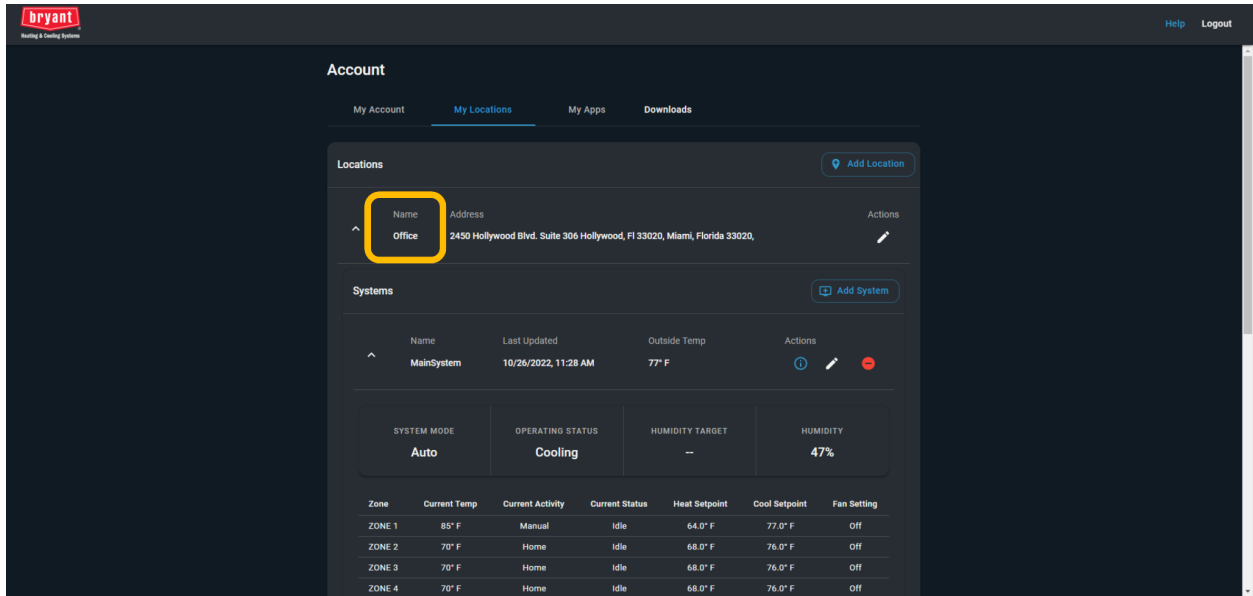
bryant
Heating & Cooling Systems

Help Logout

Account

My Account My Locations My Apps Downloads

Locations

Add Location

Name
Office

Address
2450 Hollywood Blvd. Suite 306 Hollywood, Fl 33020, Miami, Florida 33020,

Actions

Systems

Add System

Name
MainSystem

Last Updated
10/26/2022, 11:28 AM

Outside Temp
77° F

Actions

SYSTEM MODE
Auto

OPERATING STATUS
Cooling

HUMIDITY TARGET
--

HUMIDITY
47%

| Zone | Current Temp | Current Activity | Current Status | Heat Setpoint | Cool Setpoint | Fan Setting |
|---|---|---|---|---|---|---|
| ZONE 1 | 85° F | Manual | Idle | 64.0° F | 77.0° F | Off |
| ZONE 2 | 70° F | Home | Idle | 68.0° F | 76.0° F | Off |
| ZONE 3 | 70° F | Home | Idle | 68.0° F | 76.0° F | Off |
| ZONE 4 | 70° F | Home | Idle | 68.0° F | 76.0° F | Off |